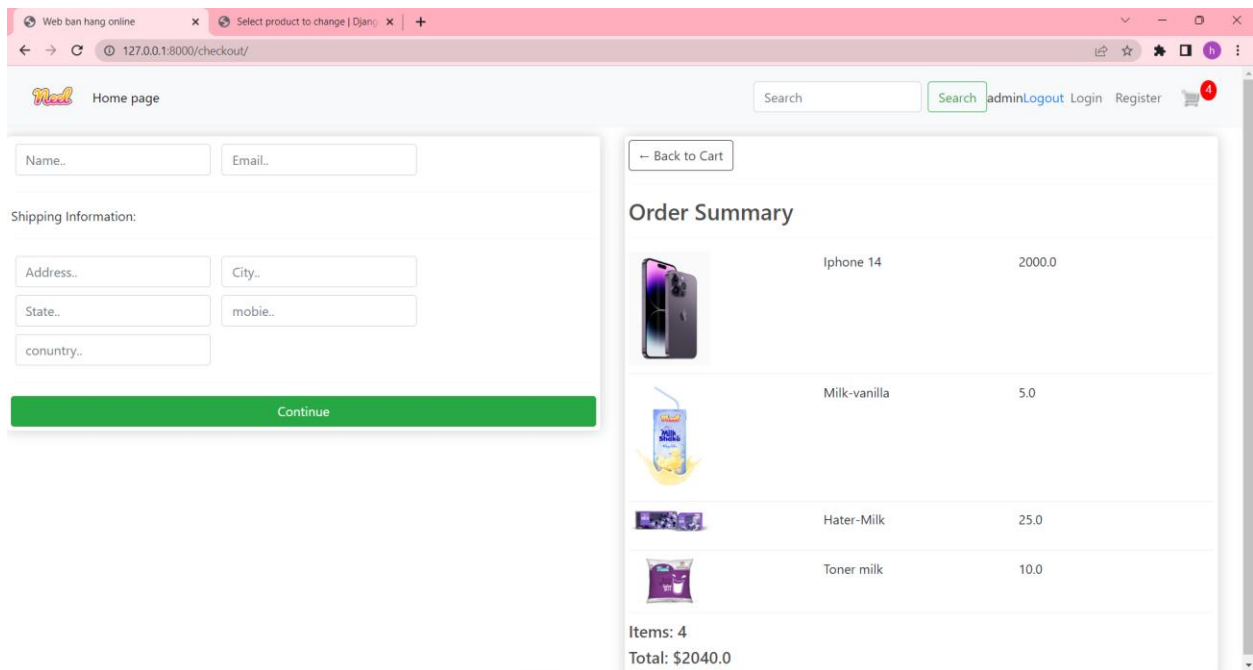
Web ban hang online
Select product to change | Djang
127.0.0.1:8000/checkout/

Meel
Home page
Search
Search
adminLogout Login Register
4

Name..
Email..

Shipping Information:

Address..
City..
State..
mobie..
conuntry..

Continue

← Back to Cart

Order Summary

| | | |
|---|---|---|
| | Iphone 14 | 2000.0 |
| | Milk-vanilla | 5.0 |
| | Hater-Milk | 25.0 |
| | Toner milk | 10.0 |

Items: 4
Total: $2040.0